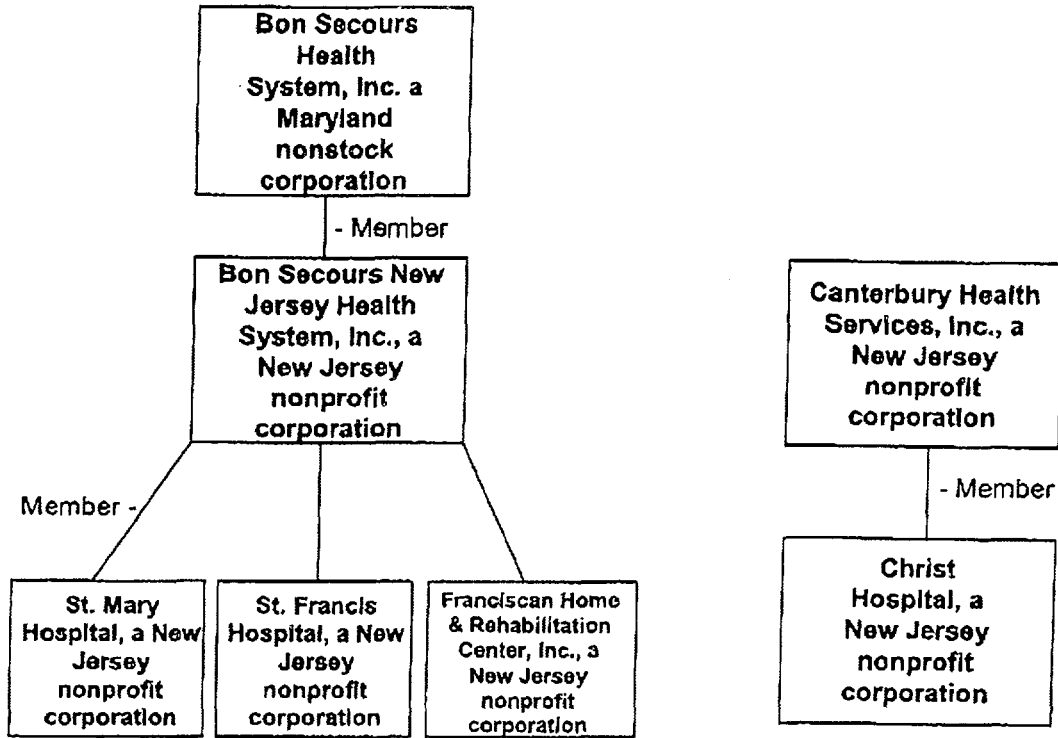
Bon Secours Health System, Inc. a Maryland nonstock corporation

- Member

Bon Secours New Jersey Health System, Inc., a New Jersey nonprofit corporation

Member -

St. Mary Hospital, a New Jersey nonprofit corporation

St. Francis Hospital, a New Jersey nonprofit corporation

Franciscan Home & Rehabilitation Center, Inc., a New Jersey nonprofit corporation

Canterbury Health Services, Inc., a New Jersey nonprofit corporation

- Member

Christ Hospital, a New Jersey nonprofit corporation